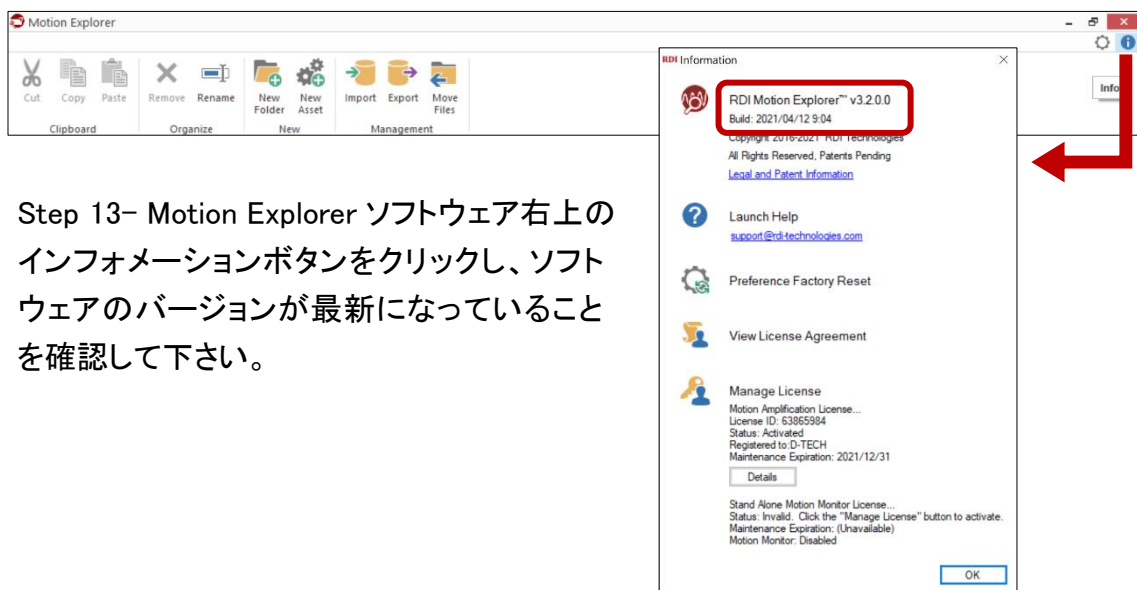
Motion Explorer

Cut Copy Paste
Clipboard

Remove Rename
Organize

New Folder New Asset
New

Import Export Move Files
Management

Info

Step 13- Motion Explorer ソフトウェア右上のインフォメーションボタンをクリックし、ソフトウェアのバージョンが最新になっていることを確認して下さい。

RDI Information

RDI Motion Explorer™ v3.2.0.0
Build: 2021/04/12 9:04
Copyright 2016-2021 RDI Technologies
All Rights Reserved, Patents Pending
Legal and Patent Information

Launch Help
support@rdi-technologies.com

Preference Factory Reset

View License Agreement

Manage License
Motion Amplification License...
License ID: 63865984
Status: Activated
Registered to:D-TECH
Maintenance Expiration: 2021/12/31

Details

Stand Alone Motion Monitor License...
Status: Invalid. Click the "Manage License" button to activate.
Maintenance Expiration: (Unavailable)
Motion Monitor: Disabled

OK